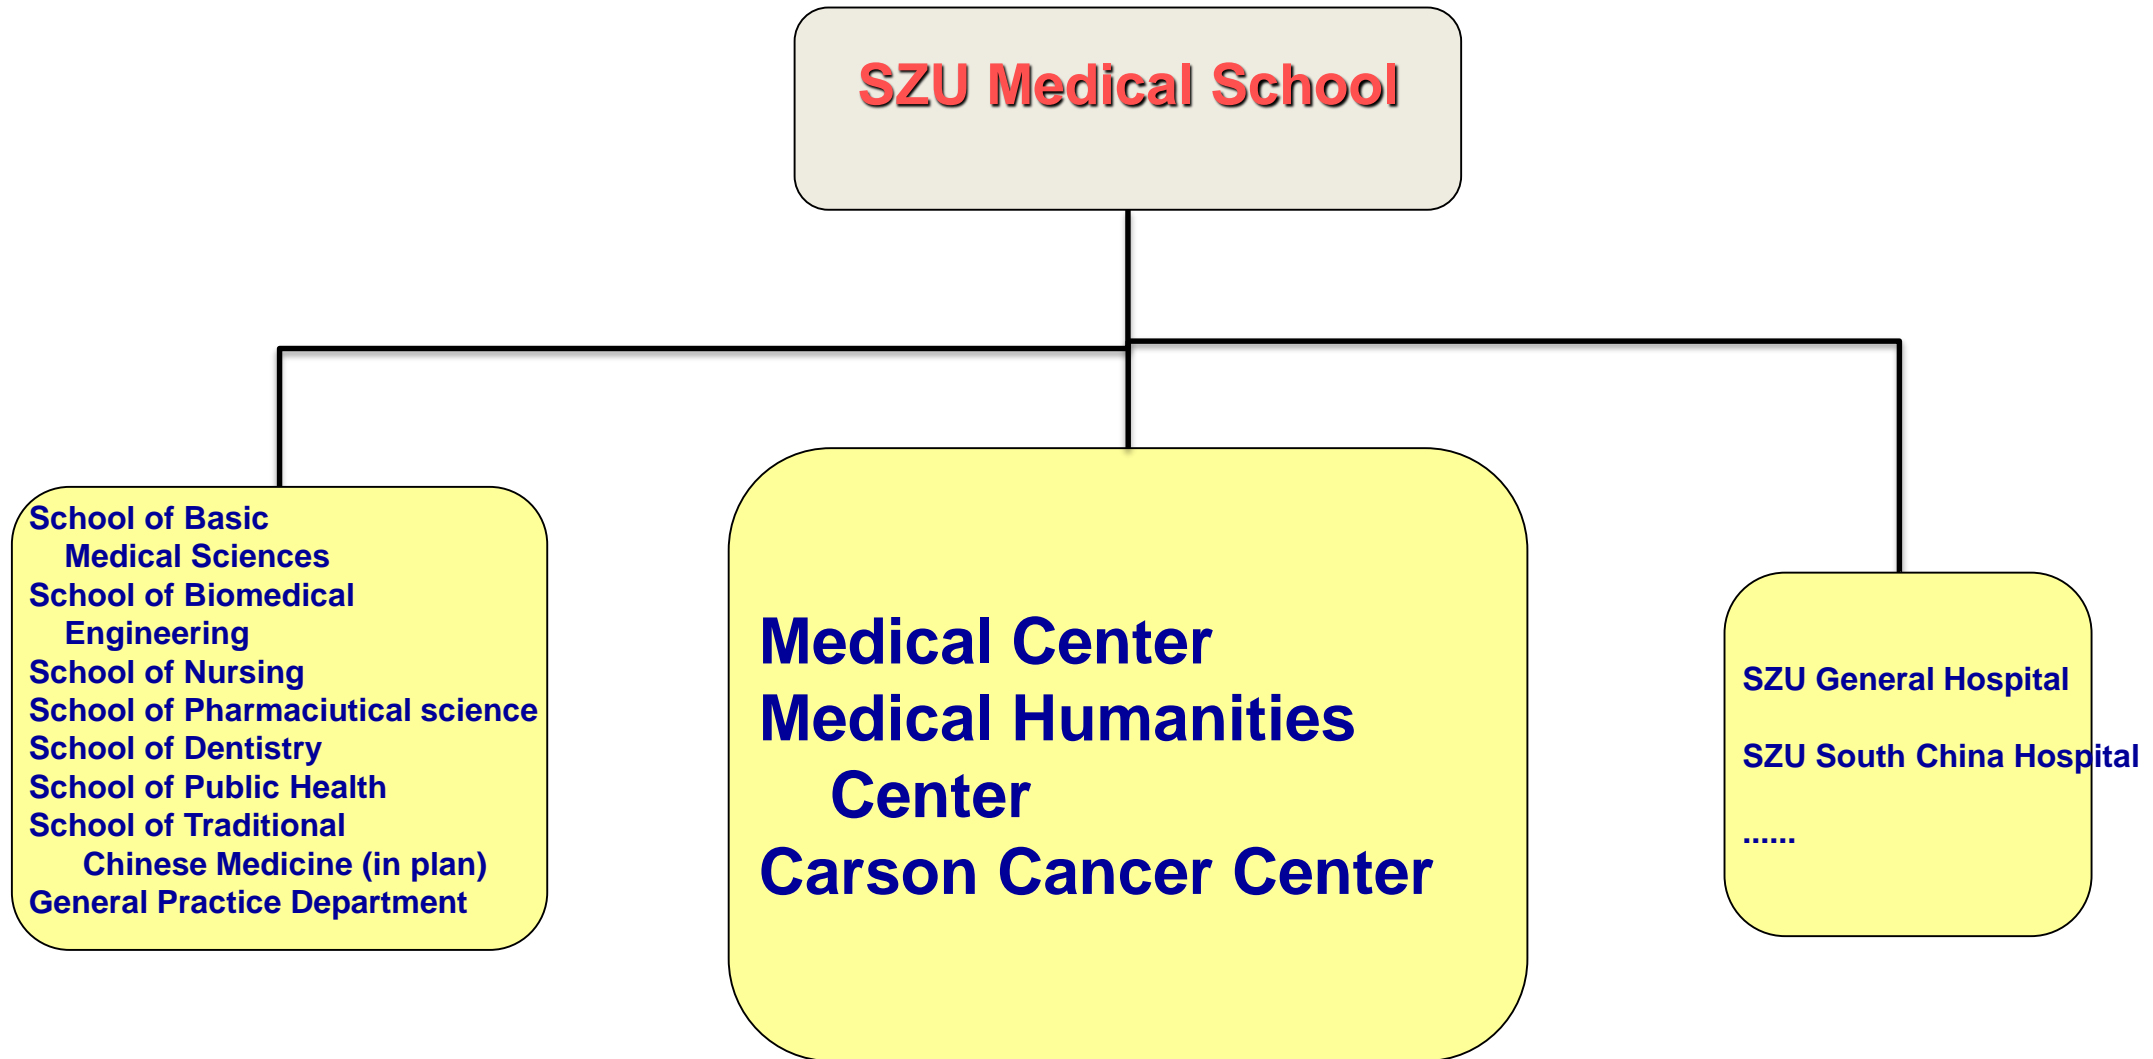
SZU Medical School

School of Basic Medical Sciences
School of Biomedical Engineering
School of Nursing
School of Pharmaciutical science
School of Dentistry
School of Public Health
School of Traditional Chinese Medicine (in plan)
General Practice Department

Medical Center
Medical Humanities Center
Carson Cancer Center

SZU General Hospital

SZU South China Hospital

......